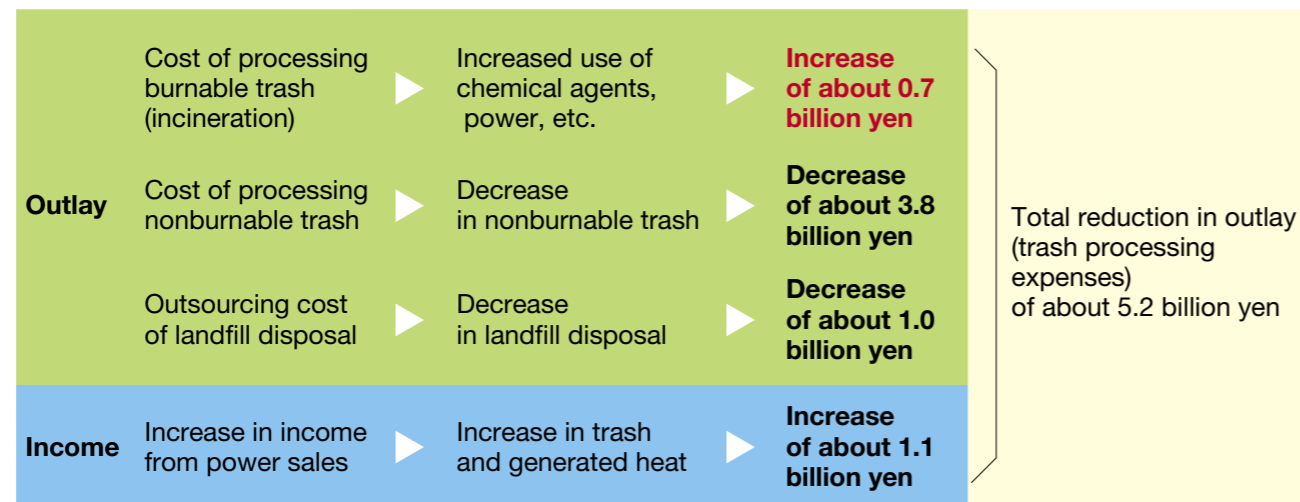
Outlay

Cost of processing burnable trash (incineration)

Increased use of chemical agents, power, etc.

Increase of about 0.7 billion yen

Cost of processing nonburnable trash

Decrease in nonburnable trash

Decrease of about 3.8 billion yen

Outsourcing cost of landfill disposal

Decrease in landfill disposal

Decrease of about 1.0 billion yen

Income

Increase in income from power sales

Increase in trash and generated heat

Increase of about 1.1 billion yen

Total reduction in outlay (trash processing expenses) of about 5.2 billion yen